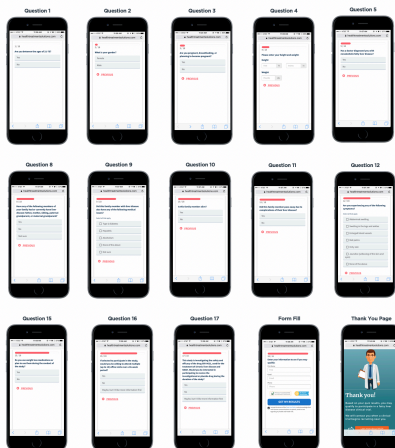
Question 1

Question 2

Question 3

Question 4

Question 5

Are you between the ages of 18-75?

Yes

No

What is your gender?

Female

Male

Are you pregnant, breastfeeding, or planning to become pregnant?

Yes

No

What is your height and weight?

Height

Weight

Question 8

Question 9

Question 10

Question 11

Question 12

Question 15

Question 16

Question 17

Form Fill

Thank You Page

Thank you!